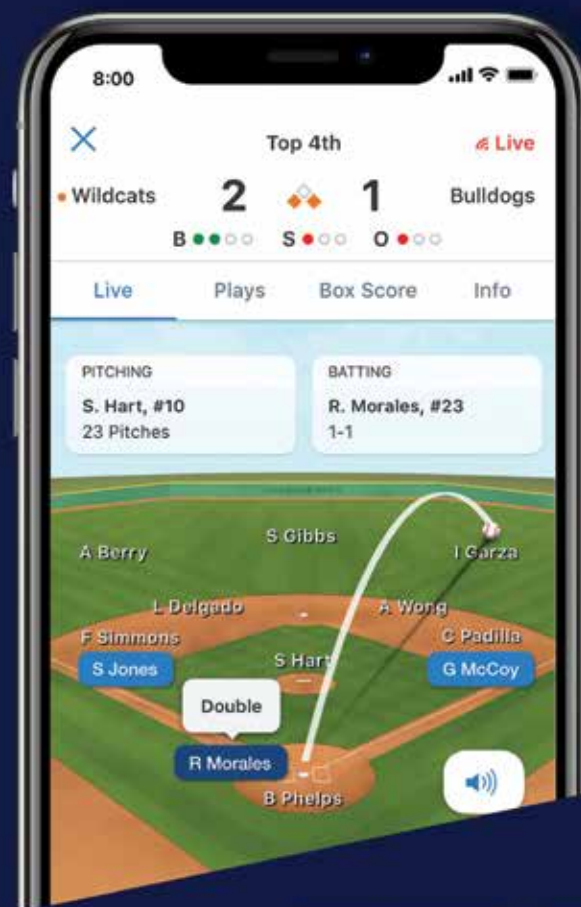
8:00

Top 4th

Live

Wildcats 2 1 Bulldogs

B S O

Live Plays Box Score Info

PITCHING
S. Hart, #10
23 Pitches

BATTING
R. Morales, #23
1-1

S Gibbs

A Berry

I Garza

L Delgado

A Wong

F Simmons

C Padilla

S Jones

S Hart

G McCoy

Double

R Morales

B Phelps